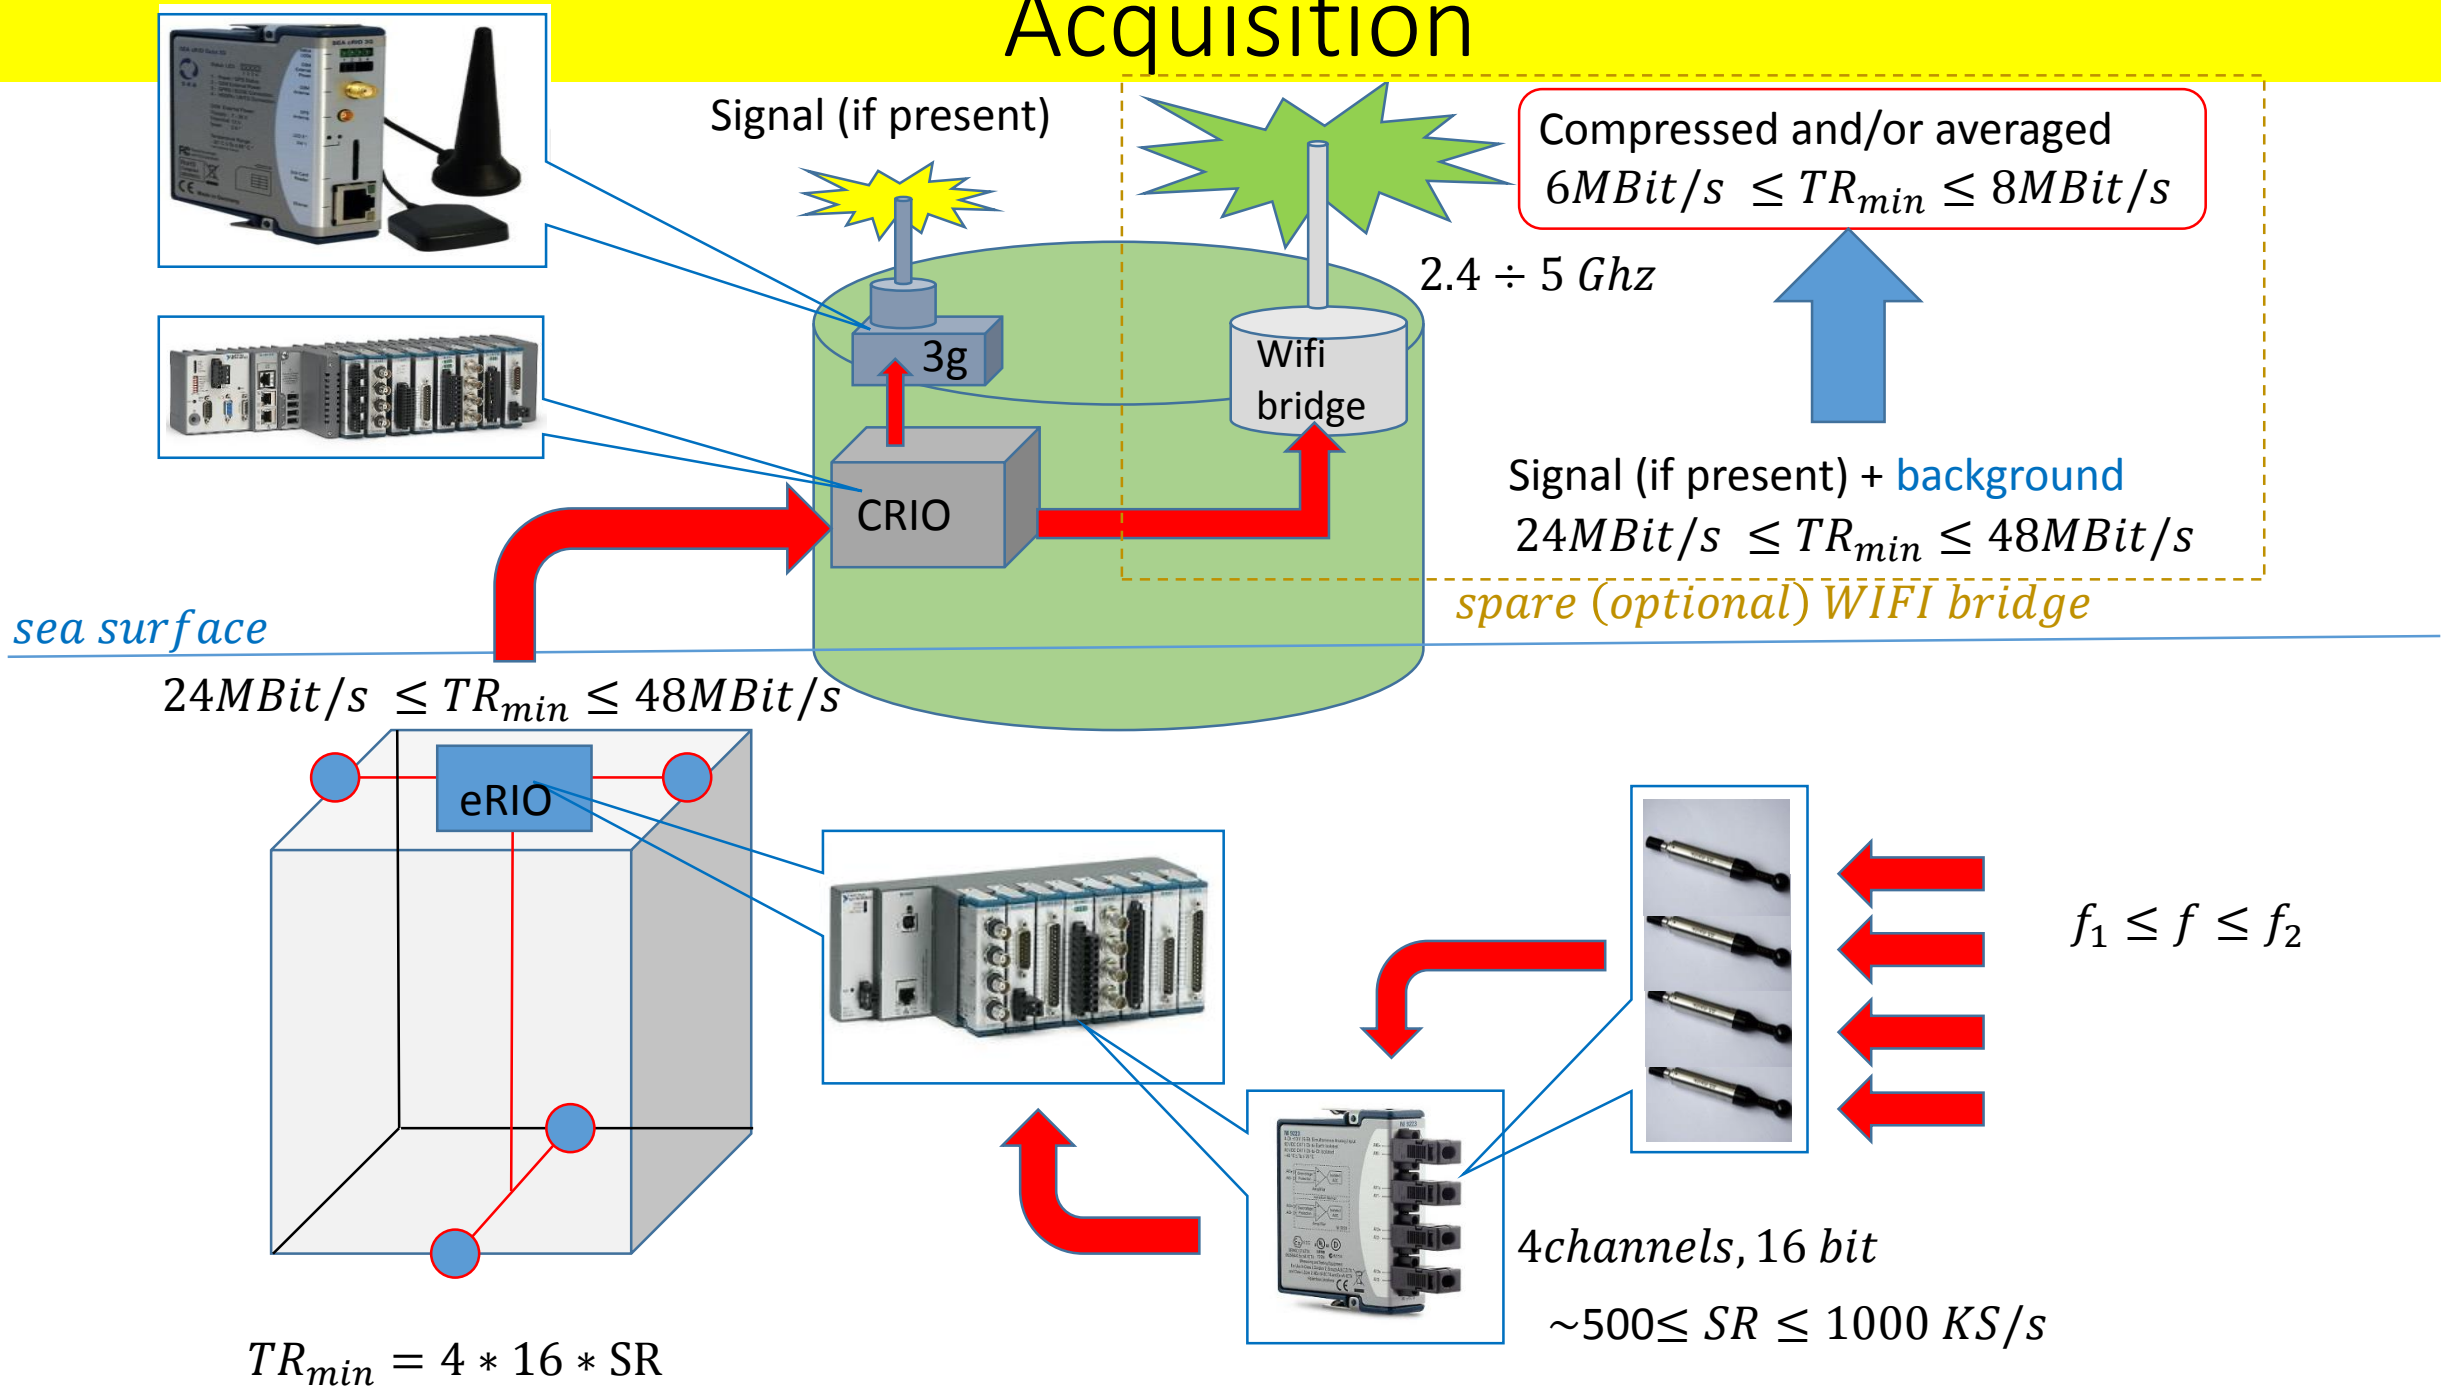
Acquisition

Signal (if present)

Compressed and/or averaged
$6MBit/s \leq TR_{min} \leq 8MBit/s$

$2.4 \div 5\ Ghz$

3g

Wifi bridge

CRIO

Signal (if present) + background
$24MBit/s \leq TR_{min} \leq 48MBit/s$

$spare\ (optional)\ WIFI\ bridge$

$sea\ surface$

$24MBit/s \leq TR_{min} \leq 48MBit/s$

eRIO

$f_1 \leq f \leq f_2$

$4channels, 16\ bit$

$\sim 500 \leq SR \leq 1000\ KS/s$

$TR_{min} = 4 * 16 * SR$